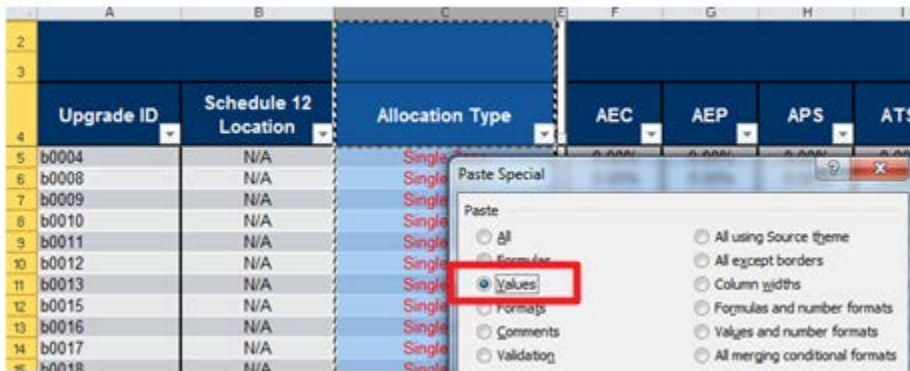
| | A | B | C | E | F | G | H | I |
|---|---|---|---|---|---|---|---|---|
| 2 | | | | | | | | |
| 3 | | | | | | | | |
| 4 | Upgrade ID | Schedule 12 Location | Allocation Type | | AEC | AEP | APS | ATS |
| 5 | b0004 | N/A | Single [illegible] | | | | | |
| 6 | b0008 | N/A | Single | | | | | |
| 7 | b0009 | N/A | Single | | | | | |
| 8 | b0010 | N/A | Single | | | | | |
| 9 | b0011 | N/A | Single | | | | | |
| 10 | b0012 | N/A | Single | | | | | |
| 11 | b0013 | N/A | Single | | | | | |
| 12 | b0015 | N/A | Single | | | | | |
| 13 | b0016 | N/A | Single | | | | | |
| 14 | b0017 | N/A | Single | | | | | |
| 15 | b0018 | N/A | Single | | | | | |

Paste Special

Paste

All
Formulas
Values
Formats
Comments
Validation

All using Source theme
All except borders
Column widths
Formulas and number formats
Values and number formats
All merging conditional formats